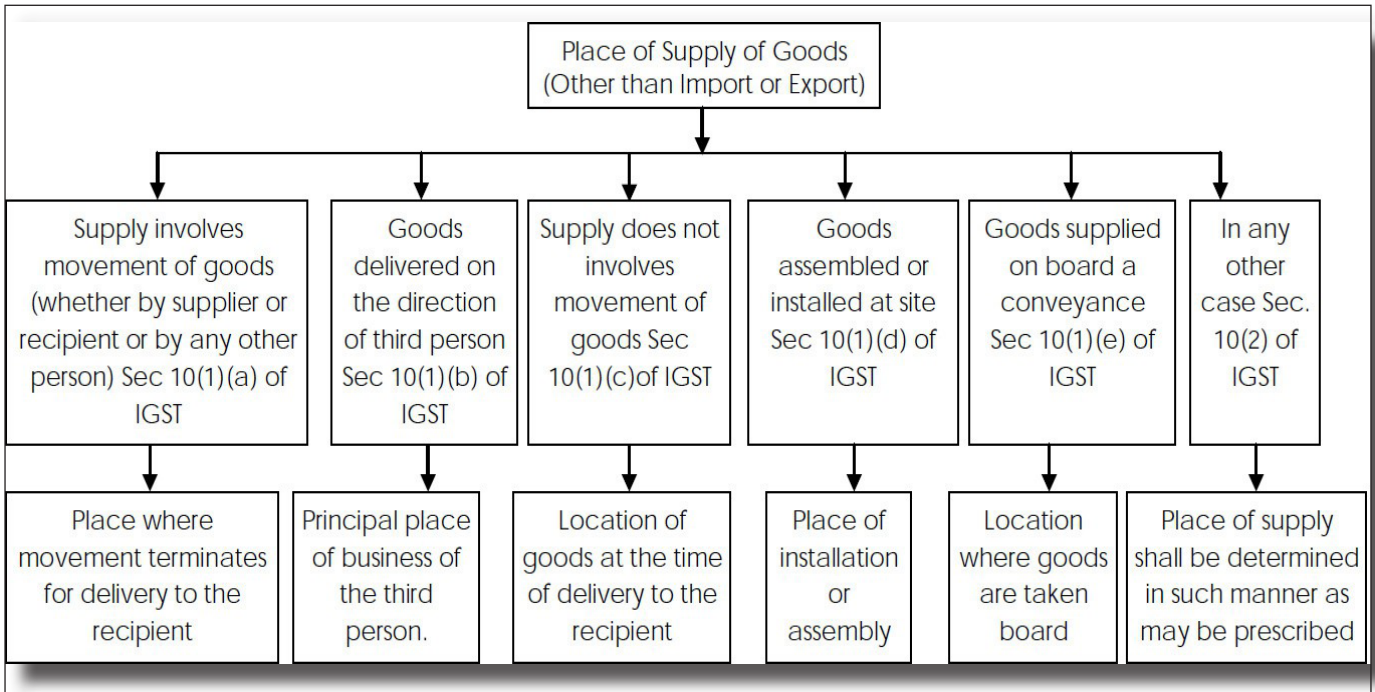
Place of Supply of Goods (Other than Import or Export)

Supply involves movement of goods (whether by supplier or recipient or by any other person) Sec 10(1)(a) of IGST

Place where movement terminates for delivery to the recipient

Goods delivered on the direction of third person Sec 10(1)(b) of IGST

Principal place of business of the third person.

Supply does not involves movement of goods Sec 10(1)(c)of IGST

Location of goods at the time of delivery to the recipient

Goods assembled or installed at site Sec 10(1)(d) of IGST

Place of installation or assembly

Goods supplied on board a conveyance Sec 10(1)(e) of IGST

Location where goods are taken board

In any other case Sec. 10(2) of IGST

Place of supply shall be determined in such manner as may be prescribed